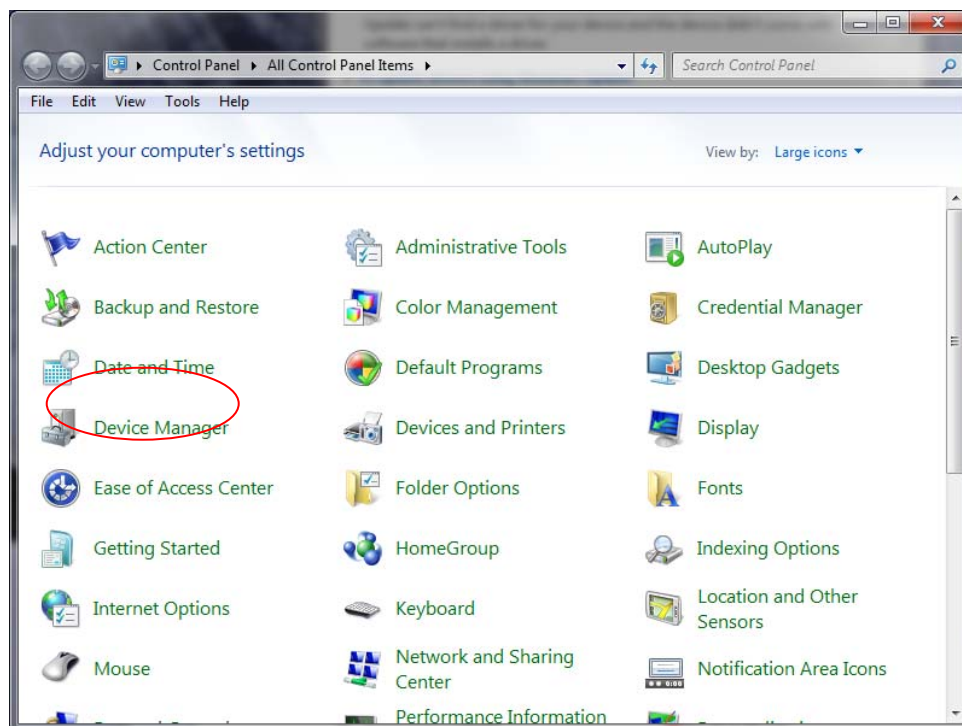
Control Panel ▸ All Control Panel Items ▸

Search Control Panel

File Edit View Tools Help

Adjust your computer's settings

View by: Large icons ▾

Action Center

Administrative Tools

AutoPlay

Backup and Restore

Color Management

Credential Manager

Date and Time

Default Programs

Desktop Gadgets

Device Manager

Devices and Printers

Display

Ease of Access Center

Folder Options

Fonts

Getting Started

HomeGroup

Indexing Options

Internet Options

Keyboard

Location and Other Sensors

Mouse

Network and Sharing Center

Notification Area Icons

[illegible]

Performance Information

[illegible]